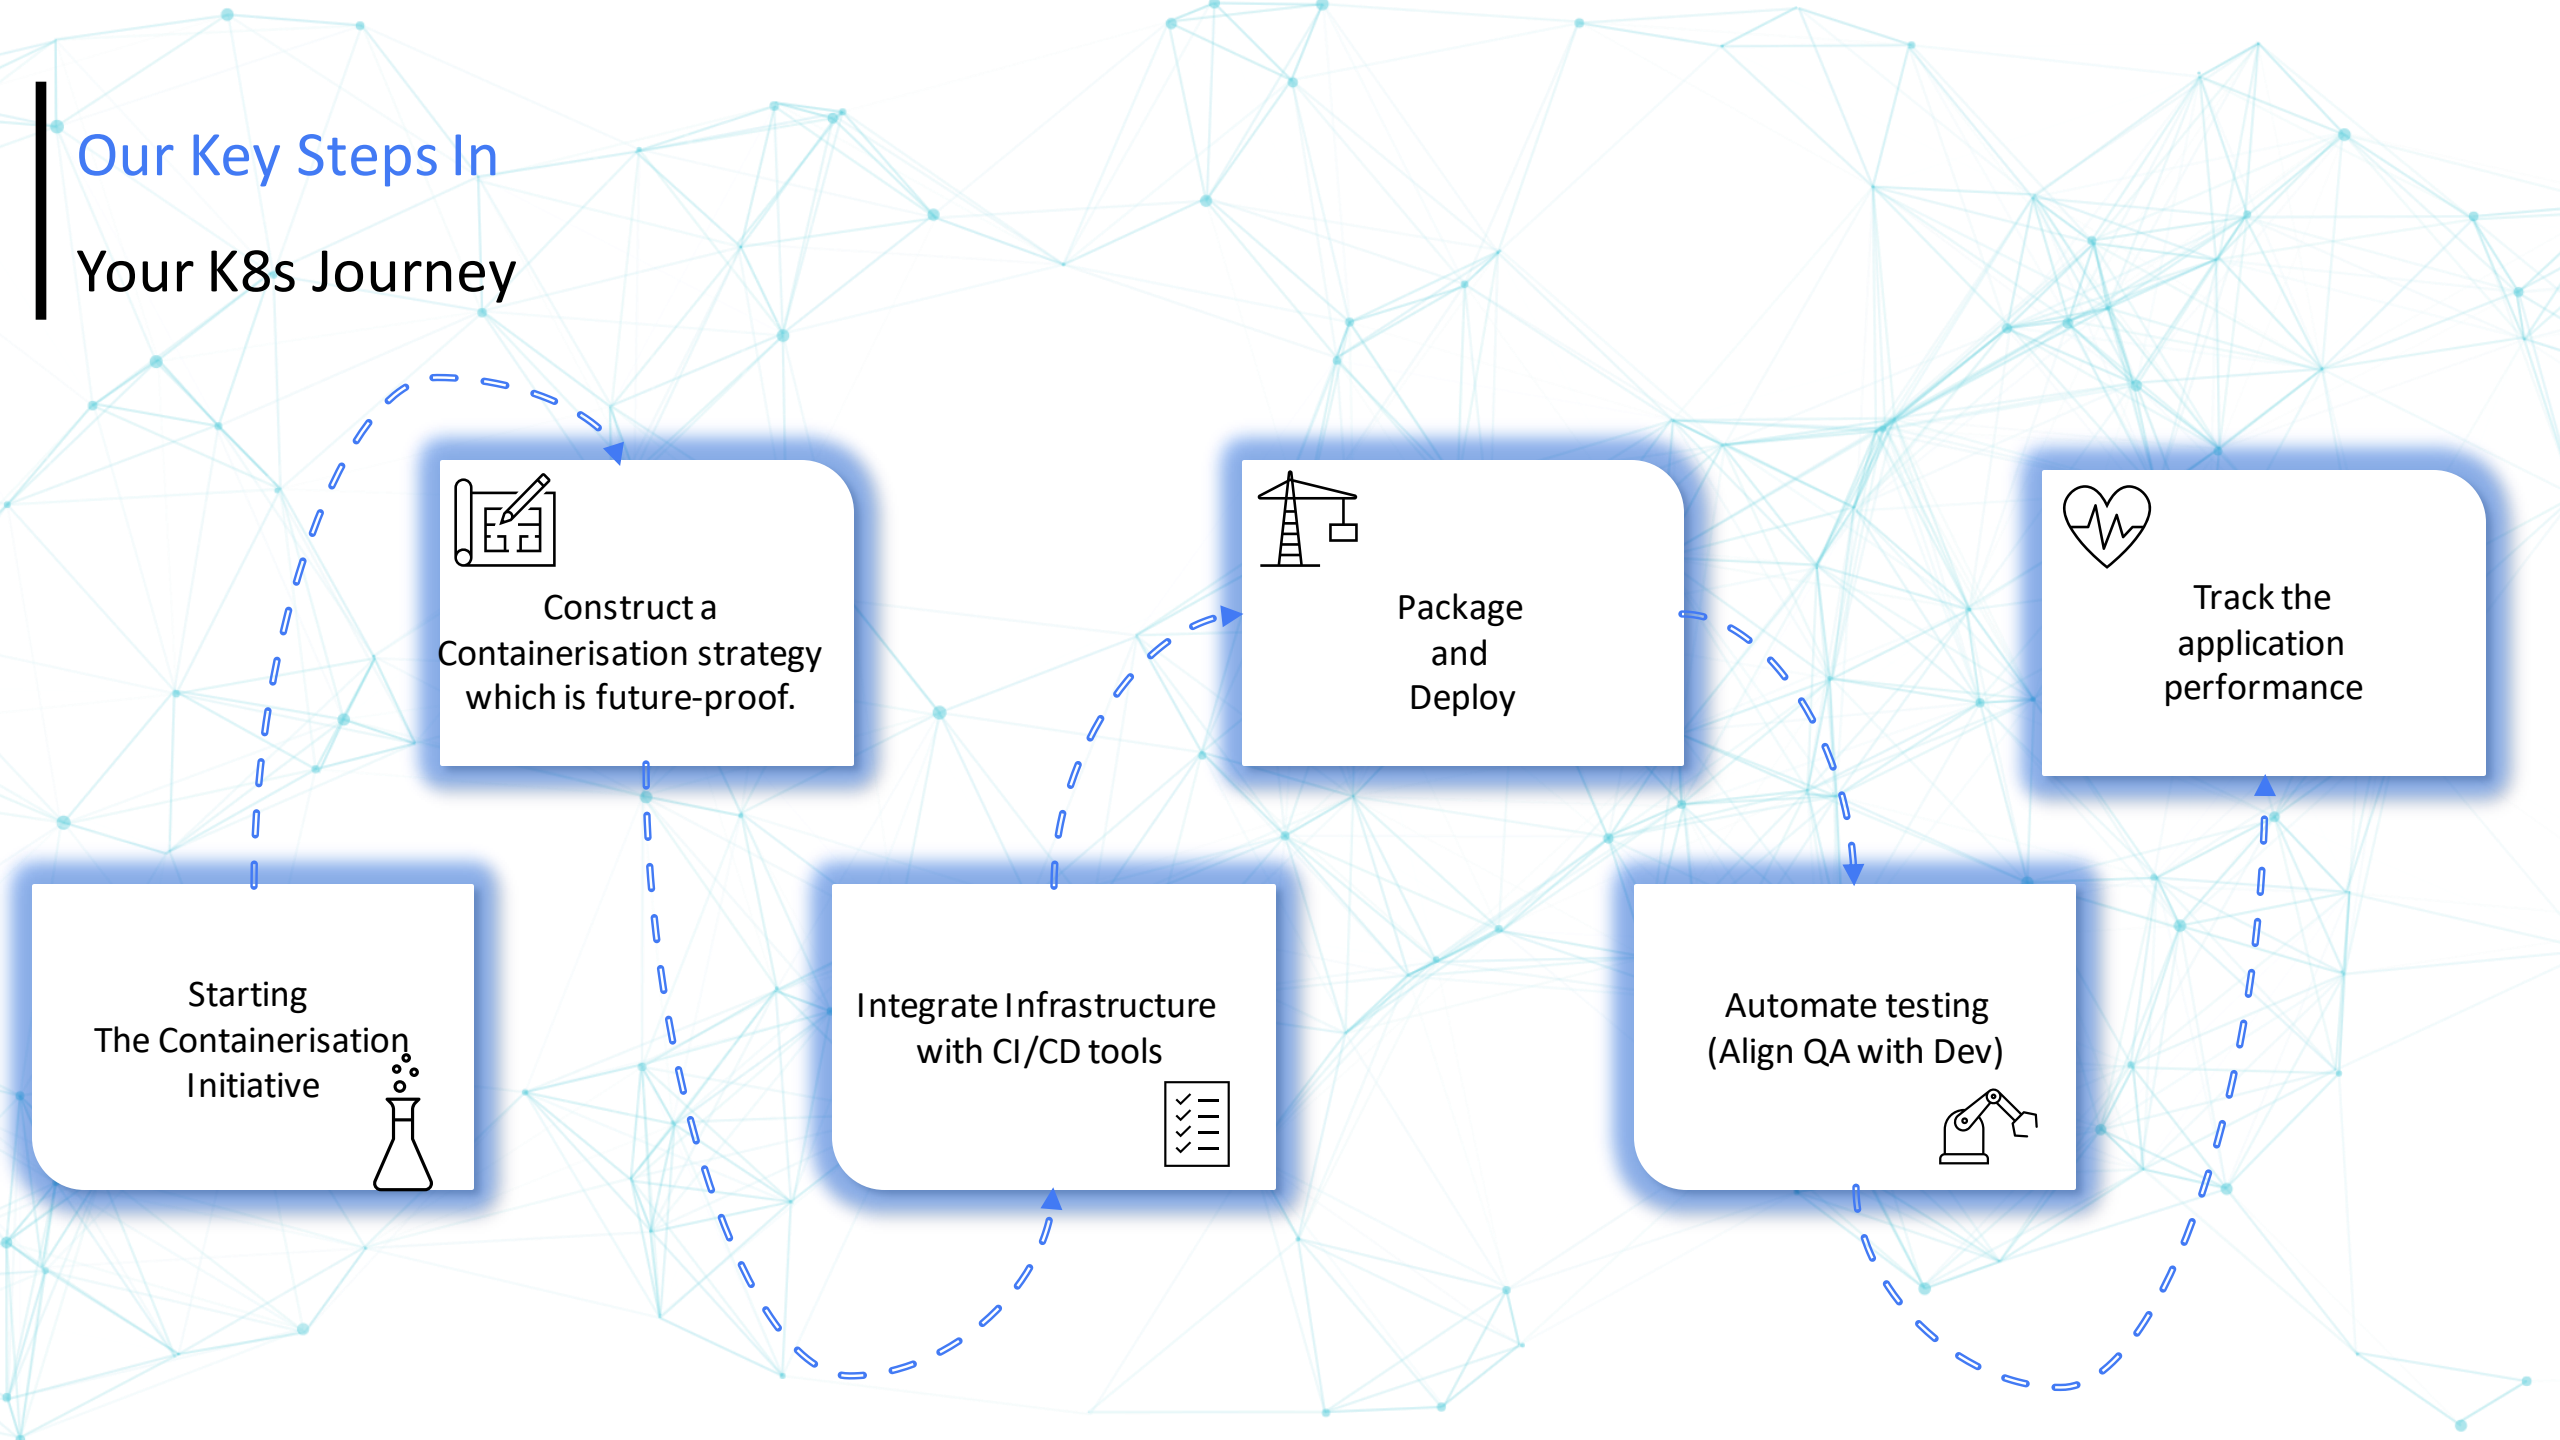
Our Key Steps In

Your K8s Journey

Construct a Containerisation strategy which is future-proof.

Package and Deploy

Track the application performance

Starting The Containerisation Initiative

Integrate Infrastructure with CI/CD tools

Automate testing (Align QA with Dev)